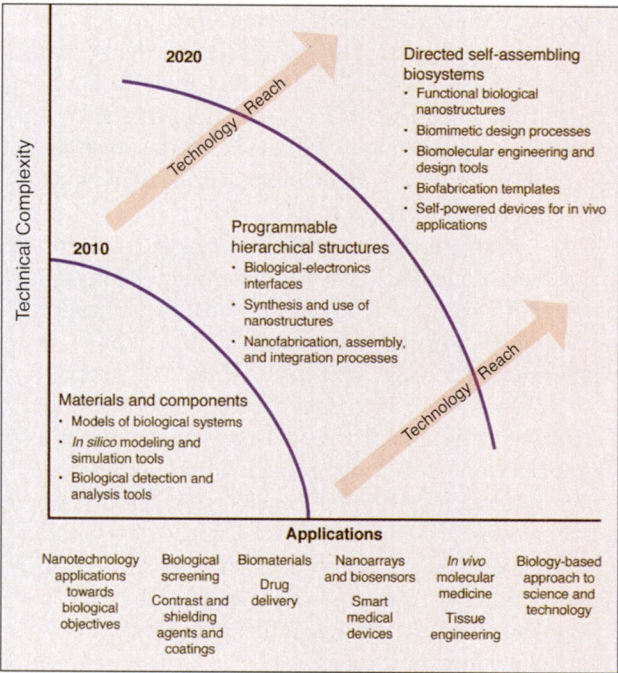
Technical Complexity

2020

Technology Reach

Directed self-assembling biosystems
• Functional biological nanostructures
• Biomimetic design processes
• Biomolecular engineering and design tools
• Biofabrication templates
• Self-powered devices for in vivo applications

2010

Programmable hierarchical structures
• Biological-electronics interfaces
• Synthesis and use of nanostructures
• Nanofabrication, assembly, and integration processes

Materials and components
• Models of biological systems
• *In silico* modeling and simulation tools
• Biological detection and analysis tools

Technology Reach

Applications

Nanotechnology applications towards biological objectives

Biological screening

Contrast and shielding agents and coatings

Biomaterials

Drug delivery

Nanoarrays and biosensors

Smart medical devices

*In vivo* molecular medicine

Tissue engineering

Biology-based approach to science and technology